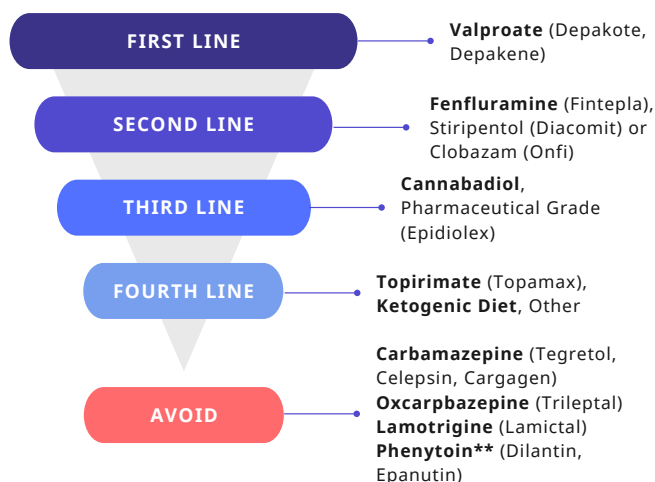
FIRST LINE

Valproate (Depakote, Depakene)

SECOND LINE

Fenfluramine (Fintepla), Stiripentol (Diacomit) or Clobazam (Onfi)

THIRD LINE

Cannabadiol, Pharmaceutical Grade (Epidiolex)

FOURTH LINE

Topirimate (Topamax), Ketogenic Diet, Other

AVOID

Carbamazepine (Tegretol, Celepsin, Cargagen)
Oxcarpbazepine (Trileptal)
Lamotrigine (Lamictal)
Phenytoin** (Dilantin, Epanutin)